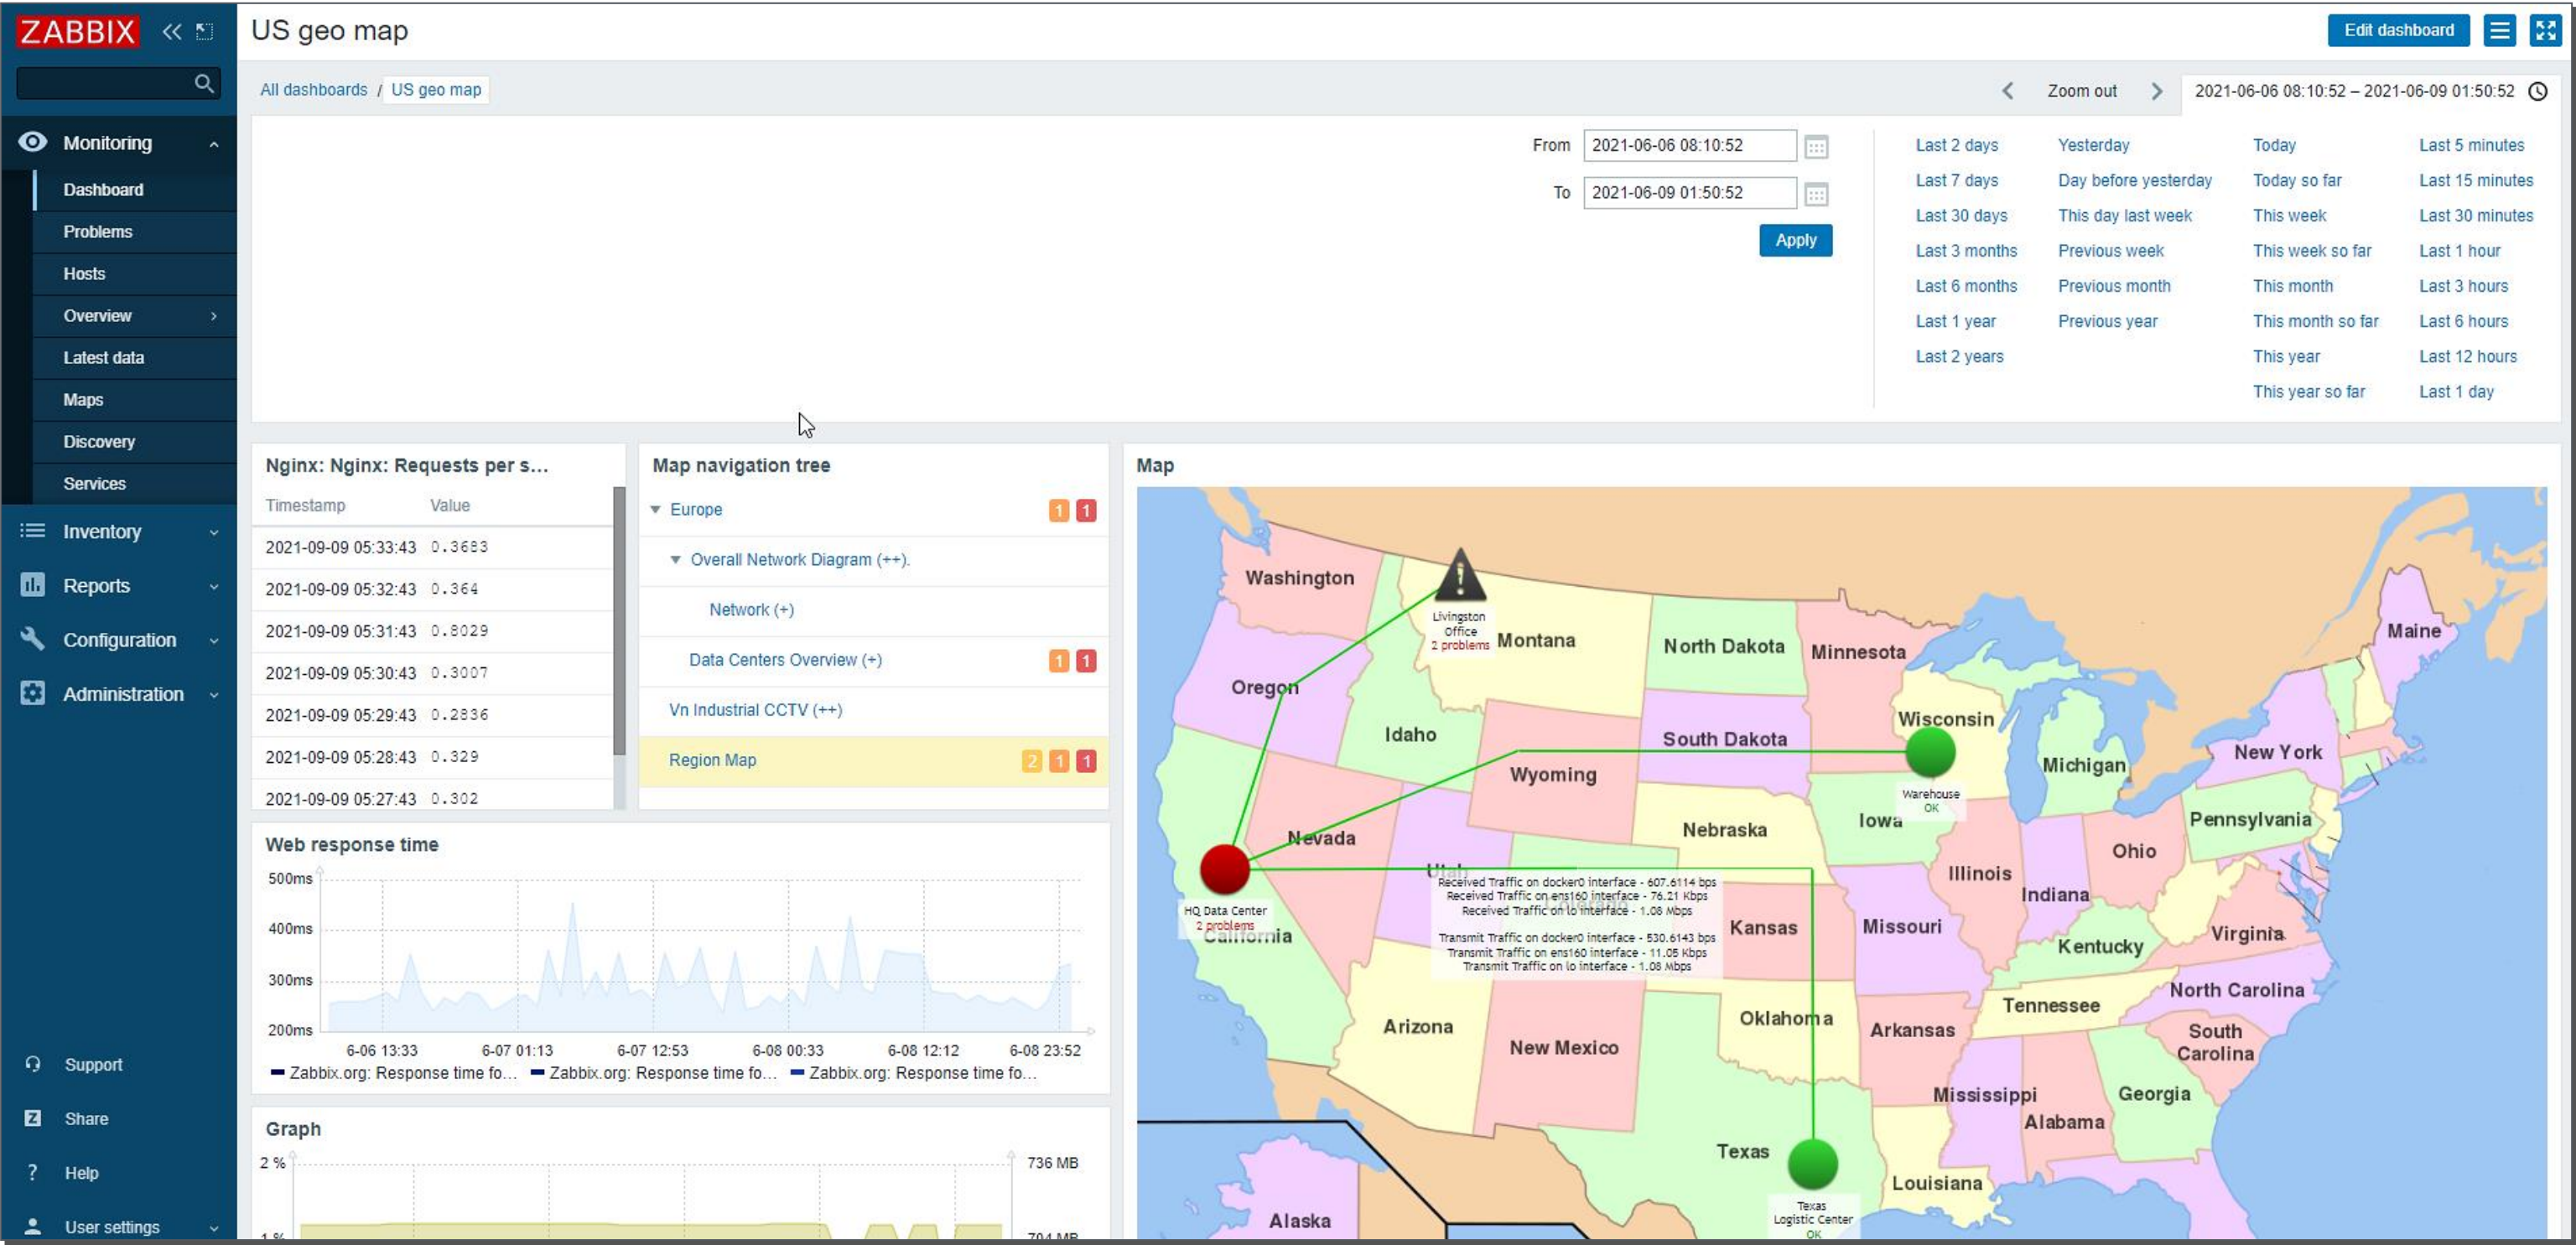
ZABBIX

Monitoring
Dashboard
Problems
Hosts
Overview
Latest data
Maps
Discovery
Services
Inventory
Reports
Configuration
Administration
Support
Share
Help
User settings

US geo map

Edit dashboard

All dashboards / US geo map

Zoom out
2021-06-06 08:10:52 – 2021-06-09 01:50:52

From 2021-06-06 08:10:52
To 2021-06-09 01:50:52
Apply

Last 2 days
Last 7 days
Last 30 days
Last 3 months
Last 6 months
Last 1 year
Last 2 years

Yesterday
Day before yesterday
This day last week
Previous week
Previous month
Previous year

Today
Today so far
This week
This week so far
This month
This month so far
This year
This year so far

Last 5 minutes
Last 15 minutes
Last 30 minutes
Last 1 hour
Last 3 hours
Last 6 hours
Last 12 hours
Last 1 day

Nginx: Nginx: Requests per s...

| Timestamp | Value |
|---|---|
| 2021-09-09 05:33:43 | 0.3683 |
| 2021-09-09 05:32:43 | 0.364 |
| 2021-09-09 05:31:43 | 0.8029 |
| 2021-09-09 05:30:43 | 0.3007 |
| 2021-09-09 05:29:43 | 0.2836 |
| 2021-09-09 05:28:43 | 0.329 |
| 2021-09-09 05:27:43 | 0.302 |

Map navigation tree
Europe 1 1
Overall Network Diagram (++).
Network (+)
Data Centers Overview (+) 1 1
Vn Industrial CCTV (++)
Region Map 2 1 1

Map

Washington
Livingston Office
2 problems
Montana
North Dakota
Minnesota
Maine
Oregon
Idaho
South Dakota
Wisconsin
Wyoming
Michigan
New York
Warehouse
OK
Iowa
Pennsylvania
Nebraska
Nevada
Ohio
Utah
Illinois
Indiana
Received Traffic on docker0 interface - 607.6114 bps
Received Traffic on ens160 interface - 76.21 Kbps
Received Traffic on lo interface - 1.08 Mbps
Transmit Traffic on docker0 interface - 530.6143 bps
Transmit Traffic on ens160 interface - 11.05 Kbps
Transmit Traffic on lo interface - 1.08 Mbps
HQ Data Center
2 problems
California
Kansas
Missouri
Virginia
Kentucky
Tennessee
North Carolina
Arizona
Oklahoma
Arkansas
South Carolina
New Mexico
Mississippi
Georgia
Alabama
Texas
Louisiana
Texas Logistic Center
OK
Alaska

Web response time
500ms
400ms
300ms
200ms
6-06 13:33
6-07 01:13
6-07 12:53
6-08 00:33
6-08 12:12
6-08 23:52
Zabbix.org: Response time fo... Zabbix.org: Response time fo... Zabbix.org: Response time fo...

Graph
2 %
736 MB
1 %
704 MB